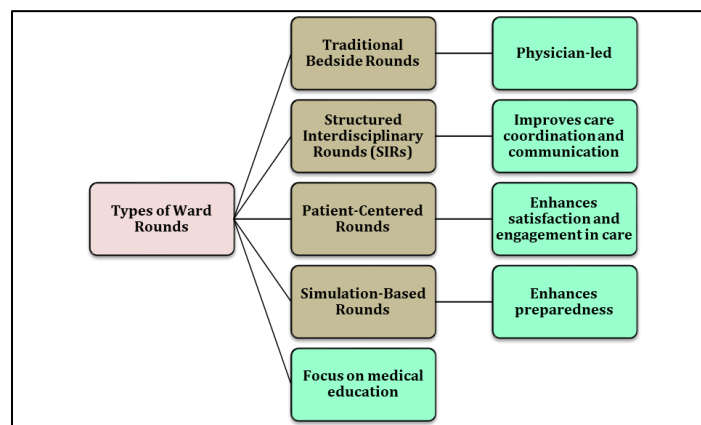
Types of Ward Rounds

Traditional Bedside Rounds

Physician-led

Structured Interdisciplinary Rounds (SIRs)

Improves care coordination and communication

Patient-Centered Rounds

Enhances satisfaction and engagement in care

Simulation-Based Rounds

Enhances preparedness

Focus on medical education